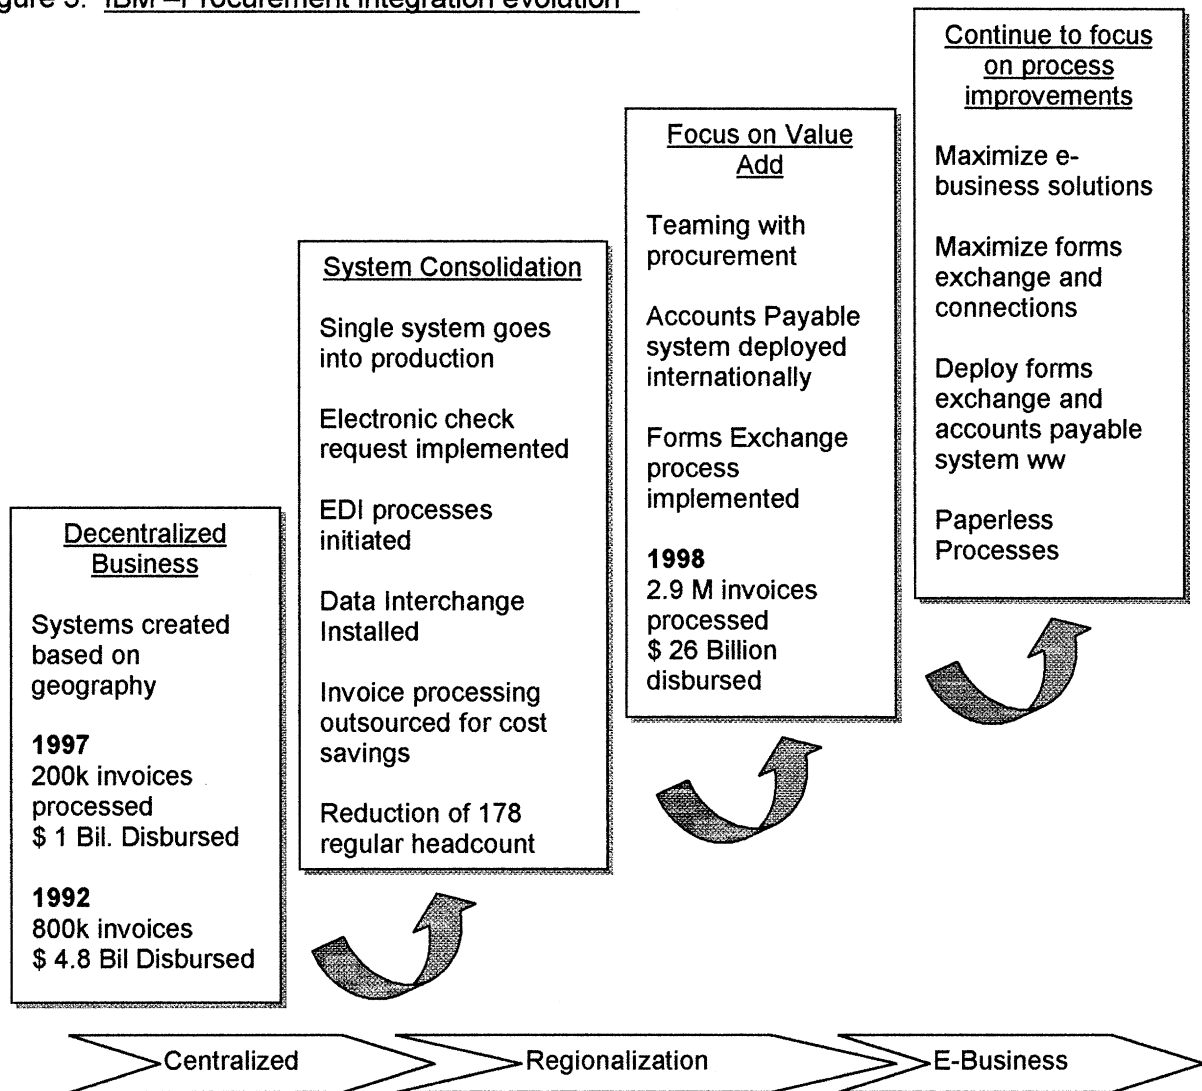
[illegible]gure 5: IBM –Procurement integration evolution

Continue to focus on process improvements

Maximize e-business solutions

Maximize forms exchange and connections

Deploy forms exchange and accounts payable system ww

Paperless Processes

Focus on Value Add

Teaming with procurement

Accounts Payable system deployed internationally

Forms Exchange process implemented

**1998**
2.9 M invoices processed
$ 26 Billion disbursed

System Consolidation

Single system goes into production

Electronic check request implemented

EDI processes initiated

Data Interchange Installed

Invoice processing outsourced for cost savings

Reduction of 178 regular headcount

Decentralized Business

Systems created based on geography

**1997**
200k invoices processed
$ 1 Bil. Disbursed

**1992**
800k invoices
$ 4.8 Bil Disbursed

Centralized

Regionalization

E-Business